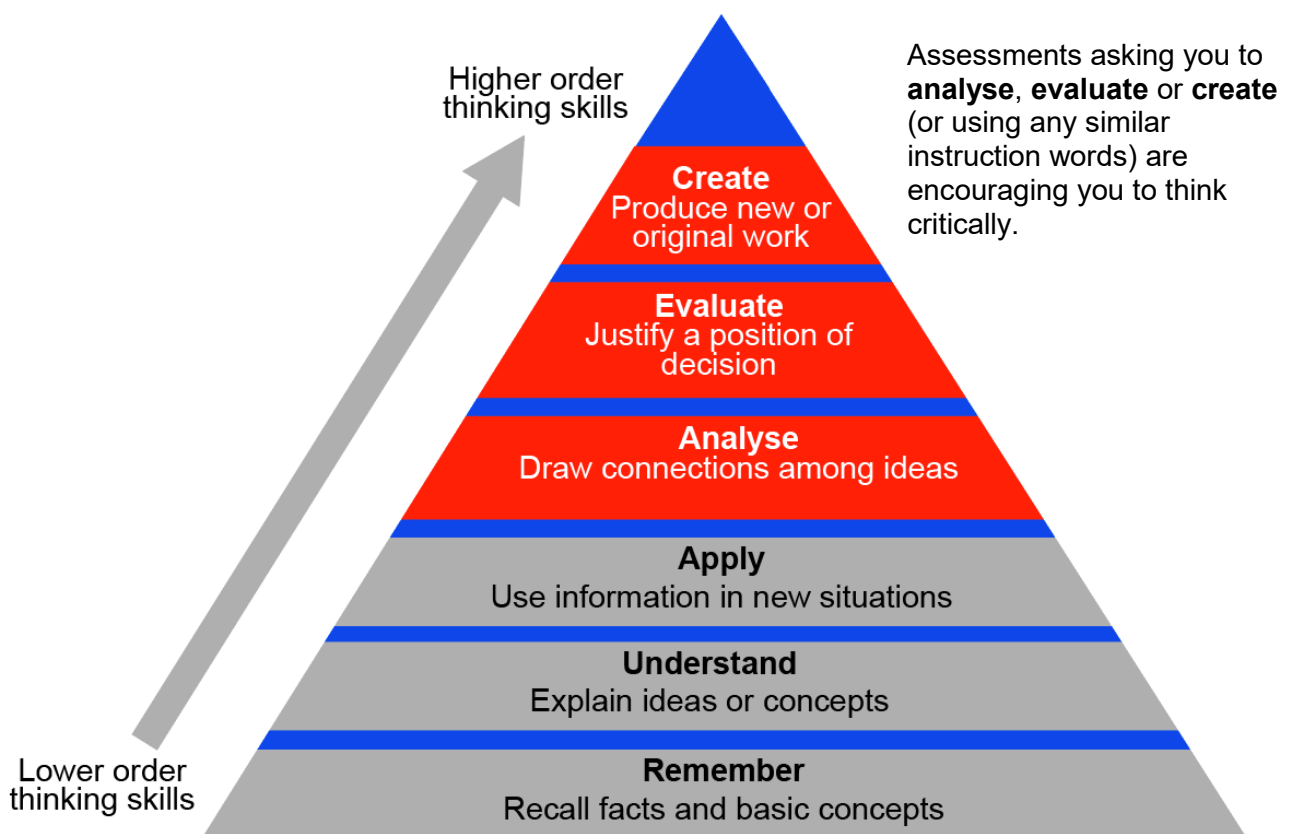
Higher order thinking skills

Assessments asking you to **analyse**, **evaluate** or **create** (or using any similar instruction words) are encouraging you to think critically.

**Create**
Produce new or original work

**Evaluate**
Justify a position of decision

**Analyse**
Draw connections among ideas

**Apply**
Use information in new situations

**Understand**
Explain ideas or concepts

**Remember**
Recall facts and basic concepts

Lower order thinking skills